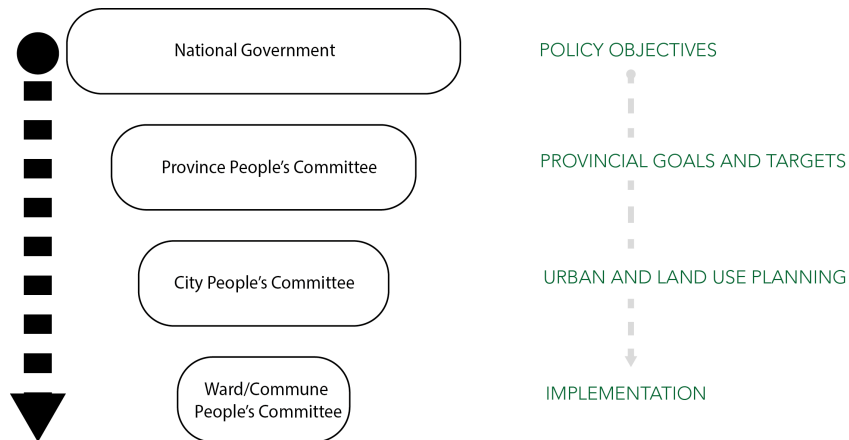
National Government

POLICY OBJECTIVES

Province People's Committee

PROVINCIAL GOALS AND TARGETS

City People's Committee

URBAN AND LAND USE PLANNING

Ward/Commune People's Committee

IMPLEMENTATION